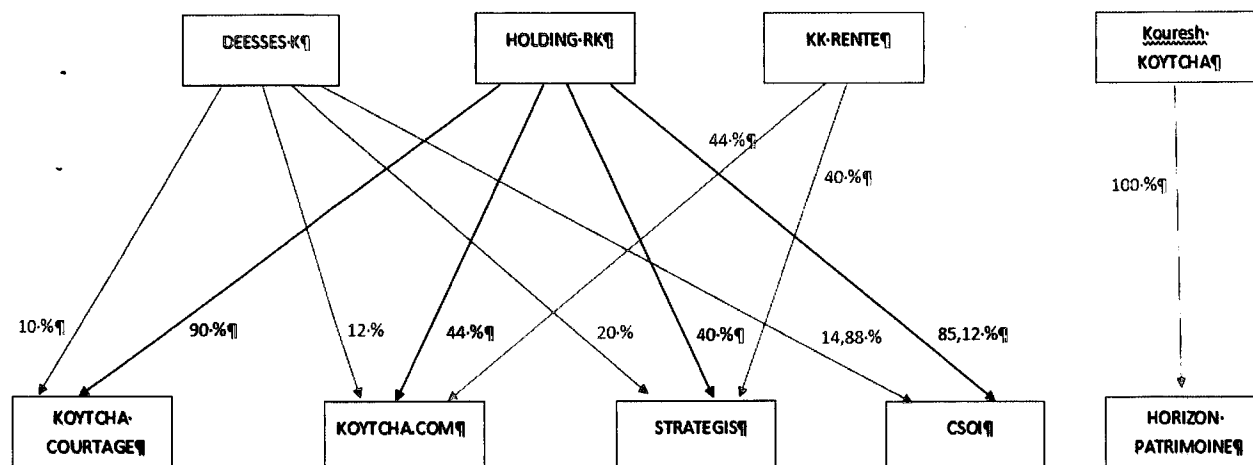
DEESSES·K¶

HOLDING·RK¶

KK·RENTE¶

Kouresh·
KOYTCHA¶

44·%¶

40·%¶

100·%¶

10·%¶

90·%¶

12·%

44·%¶

20·%

40·%¶

14,88·%

85,12·%¶

KOYTCHA·
COURTAGE¶

KOYTCHA.COM¶

STRATEGIS¶

CSOI¶

HORIZON·
PATRIMOINE¶